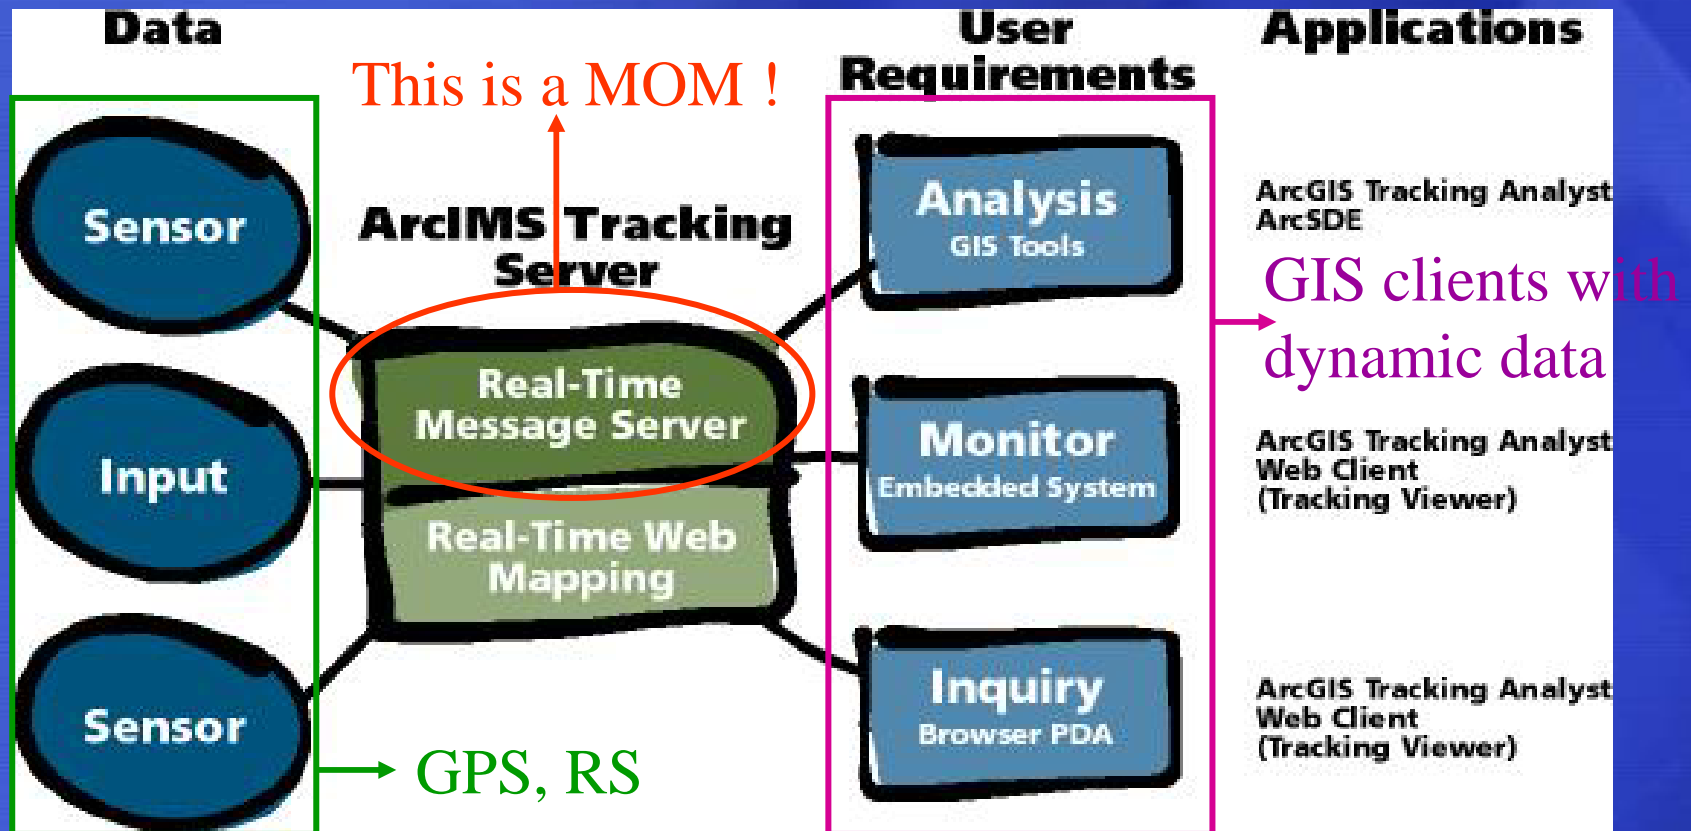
Data

User Requirements

Applications

This is a MOM !

Sensor

Input

Sensor

ArcIMS Tracking Server

Real-Time Message Server

Real-Time Web Mapping

Analysis
GIS Tools

Monitor
Embedded System

Inquiry
Browser PDA

ArcGIS Tracking Analyst
ArcSDE

GIS clients with dynamic data

ArcGIS Tracking Analyst
Web Client
(Tracking Viewer)

ArcGIS Tracking Analyst
Web Client
(Tracking Viewer)

GPS, RS